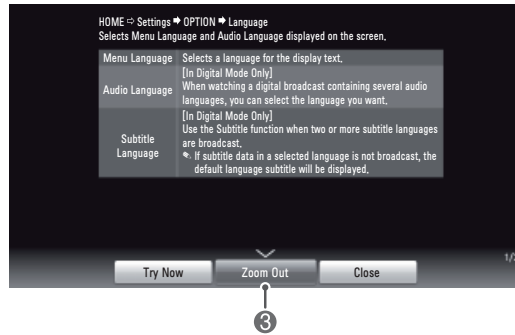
HOME ⇨ Settings ➡ OPTION ➡ Language
Selects Menu Language and Audio Language displayed on the screen.

| Menu Language | Selects a language for the display text. |
|---|---|
| Audio Language | [In Digital Mode Only] When watching a digital broadcast containing several audio languages, you can select the language you want. |
| Subtitle Language | [In Digital Mode Only] Use the Subtitle function when two or more subtitle languages are broadcast. ✎ If subtitle data in a selected language is not broadcast, the default language subtitle will be displayed. |

1/

Try Now
Zoom Out
Close

❸